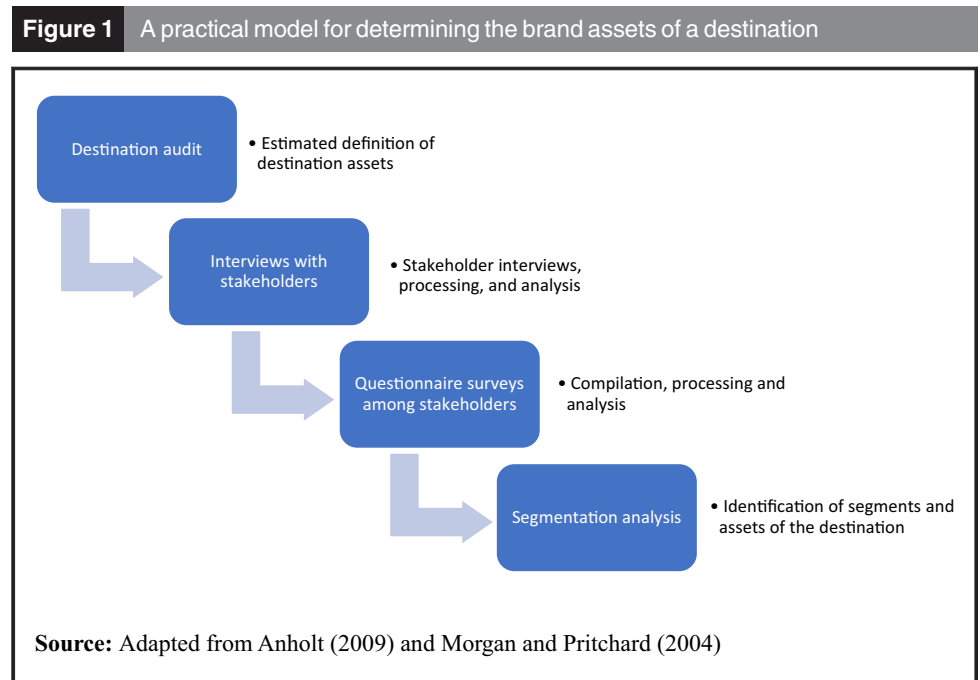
Figure 1 A practical model for determining the brand assets of a destination

Destination audit

• Estimated definition of destination assets

Interviews with stakeholders

• Stakeholder interviews, processing, and analysis

Questionnaire surveys among stakeholders

• Compilation, processing and analysis

Segmentation analysis

• Identification of segments and assets of the destination

Source: Adapted from Anholt (2009) and Morgan and Pritchard (2004)